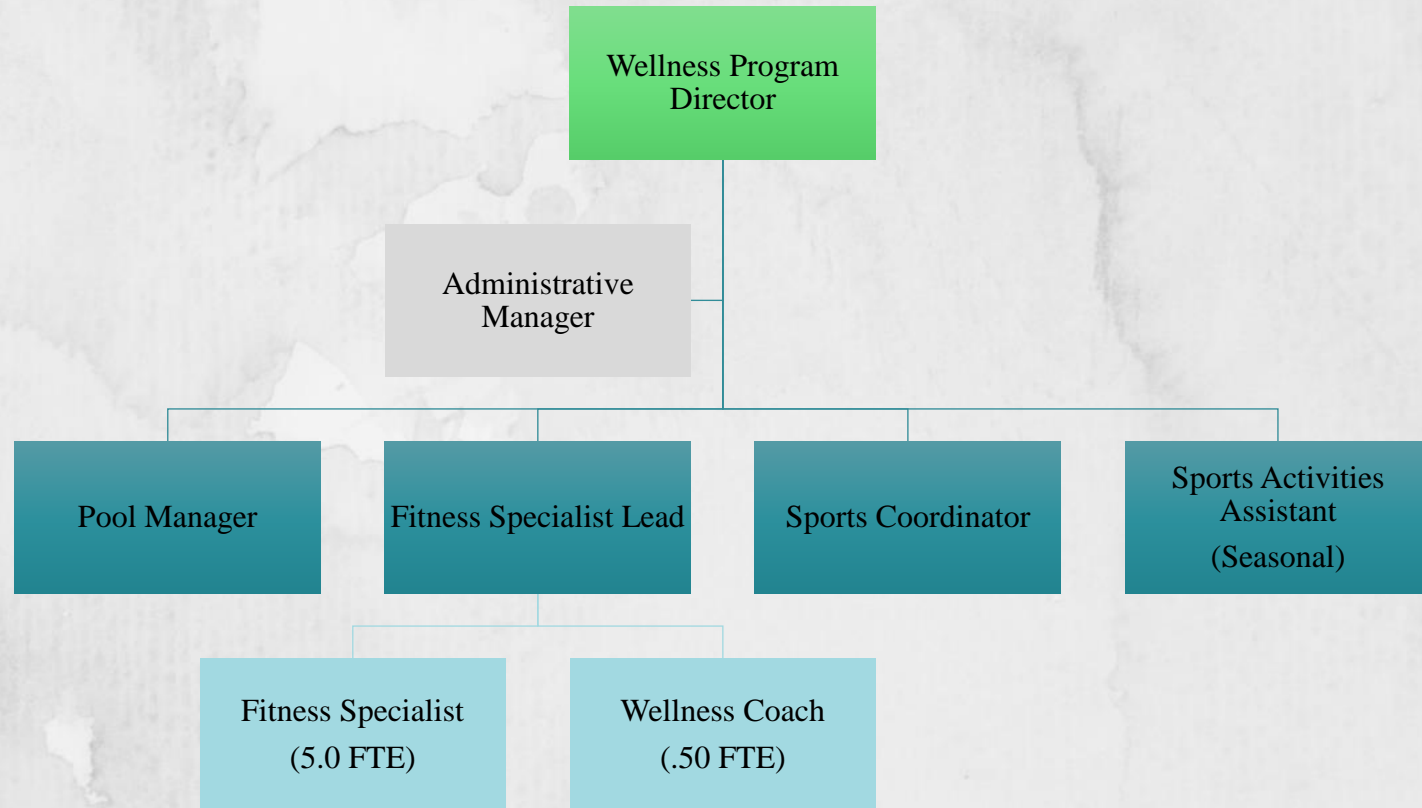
Wellness Program Director

Administrative Manager

Pool Manager

Fitness Specialist Lead

Sports Coordinator

Sports Activities Assistant
(Seasonal)

Fitness Specialist
(5.0 FTE)

Wellness Coach
(.50 FTE)